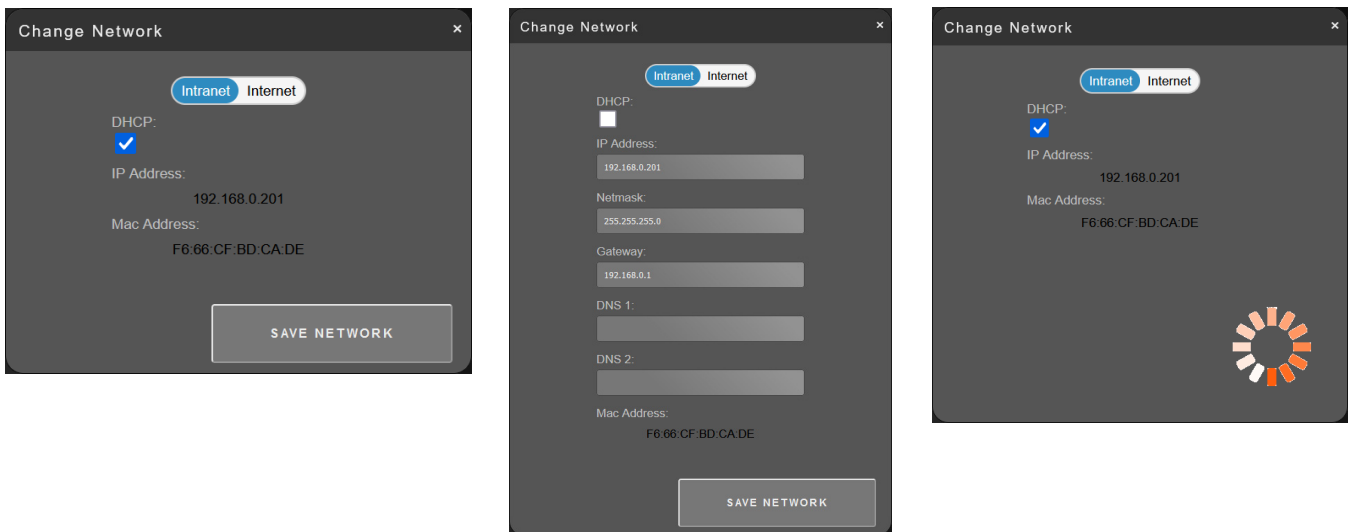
Change Network ×

Intranet Internet

DHCP:

IP Address:

192.168.0.201

Mac Address:

F6:66:CF:BD:CA:DE

SAVE NETWORK

Change Network ×

Intranet Internet

DHCP:

IP Address:

192.168.0.201

Netmask:

255.255.255.0

Gateway:

192.168.0.1

DNS 1:

DNS 2:

Mac Address:

F6:66:CF:BD:CA:DE

SAVE NETWORK

Change Network ×

Intranet Internet

DHCP:

IP Address:

192.168.0.201

Mac Address:

F6:66:CF:BD:CA:DE